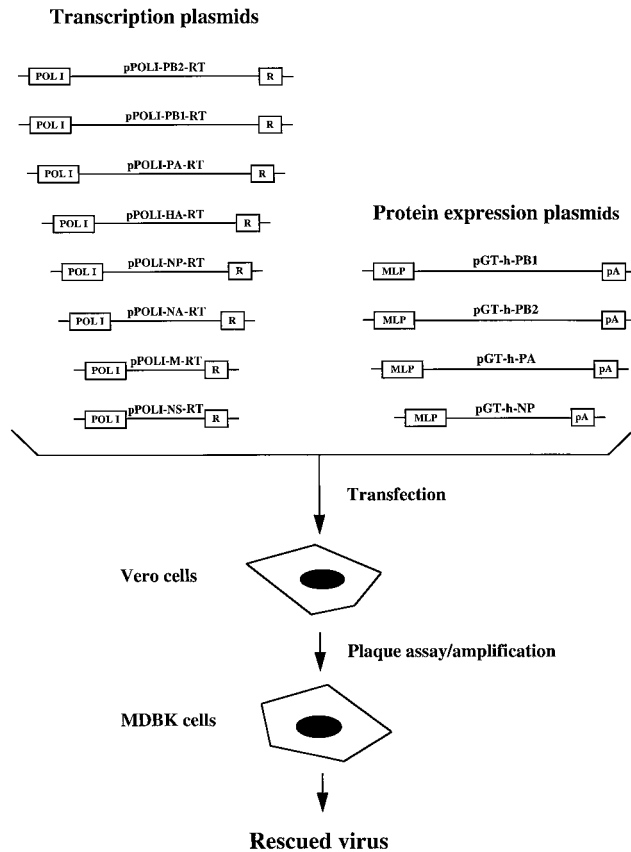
Transcription plasmids

POL I pPOLI-PB2-RT R

POL I pPOLI-PB1-RT R

POL I pPOLI-PA-RT R

POL I pPOLI-HA-RT R

POL I pPOLI-NP-RT R

POL I pPOLI-NA-RT R

POL I pPOLI-M-RT R

POL I pPOLI-NS-RT R

Protein expression plasmids

MLP pGT-h-PB1 pA

MLP pGT-h-PB2 pA

MLP pGT-h-PA pA

MLP pGT-h-NP pA

Transfection

Vero cells

Plaque assay/amplification

MDBK cells

Rescued virus